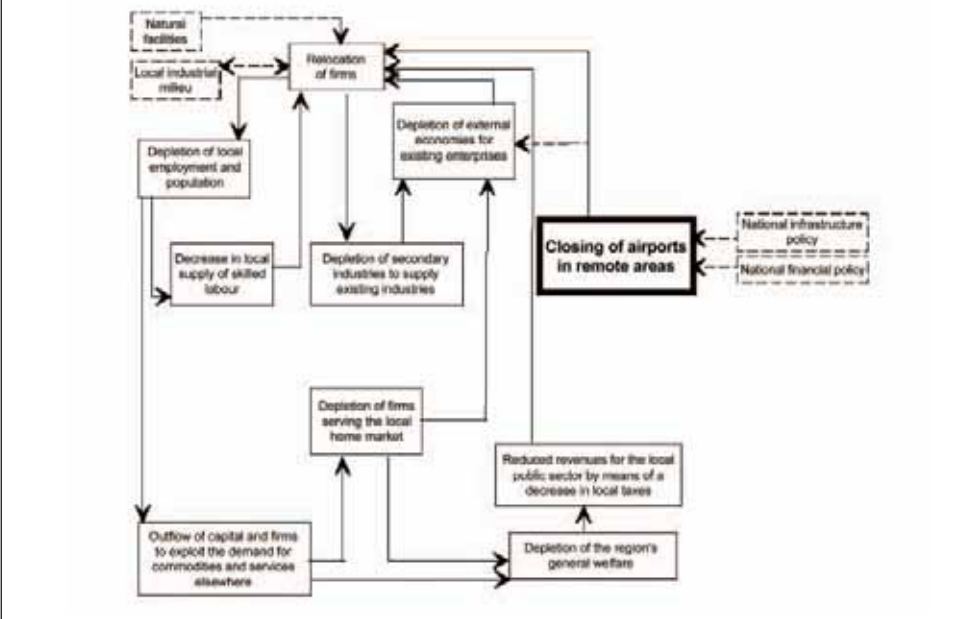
Natural facilities

Local industrial milieu

Relocation of firms

Depletion of local employment and population

Depletion of external economies for existing enterprises

Closing of airports in remote areas

National infrastructure policy

National financial policy

Decrease in local supply of skilled labour

Depletion of secondary industries to supply existing industries

Depletion of firms serving the local home market

Reduced revenues for the local public sector by means of a decrease in local taxes

Outflow of capital and firms to exploit the demand for commodities and services elsewhere

Depletion of the region's general welfare